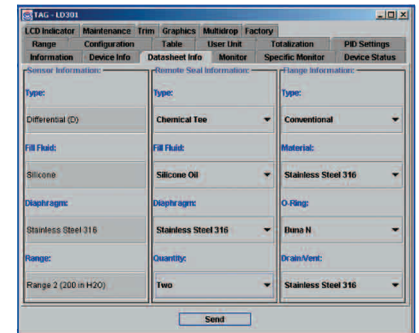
TAG - LD301

LCD Indicator | Maintenance | Trim | Graphics | Multidrop | Factory
Range | Configuration | Table | User Unit | Totalization | PID Settings
Information | Device Info | Datasheet Info | Monitor | Specific Monitor | Device Status

Sensor Information:
Type:
Differential (D)
Fill Fluid:
Silicone
Diaphragm:
Stainless Steel 316
Range:
Range 2 (200 in H2O)

Remote Seal Information:
Type:
Chemical Tee
Fill Fluid:
Silicone Oil
Diaphragm:
Stainless Steel 316
Quantity:
Two

Flange Information:
Type:
Conventional
Material:
Stainless Steel 316
O-Ring:
Buna N
Drain/Vent:
Stainless Steel 316

Send